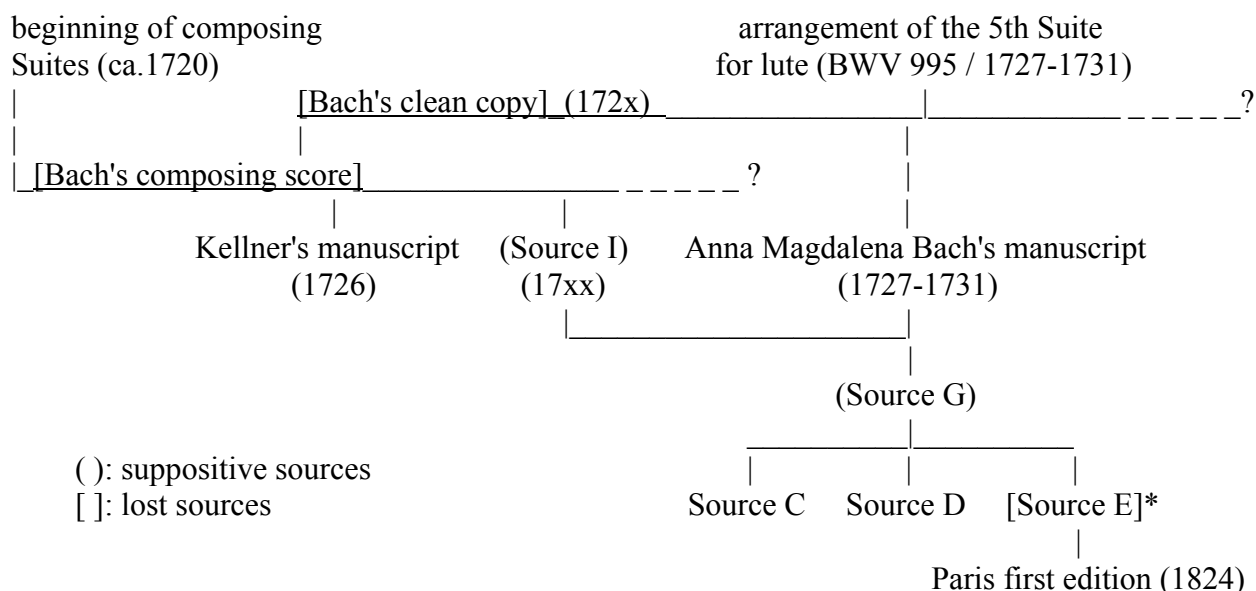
beginning of composing Suites (ca.1720)

arrangement of the 5th Suite for lute (BWV 995 / 1727-1731)

[Bach's clean copy] (172x) ?

[Bach's composing score] ?

Kellner's manuscript (1726)

(Source I) (17xx)

Anna Magdalena Bach's manuscript (1727-1731)

(Source G)

( ): suppositive sources
[ ]: lost sources

Source C

Source D

[Source E]*

Paris first edition (1824)